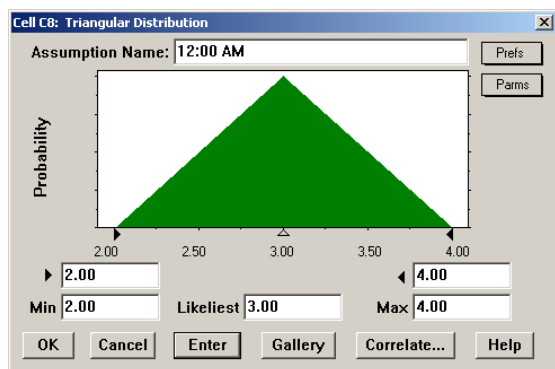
Cell C8: Triangular Distribution

Assumption Name: 12:00 AM

Prefs

Parms

Probability

2.00 2.50 3.00 3.50 4.00

2.00

4.00

Min 2.00

Likeliest 3.00

Max 4.00

OK Cancel Enter Gallery Correlate... Help